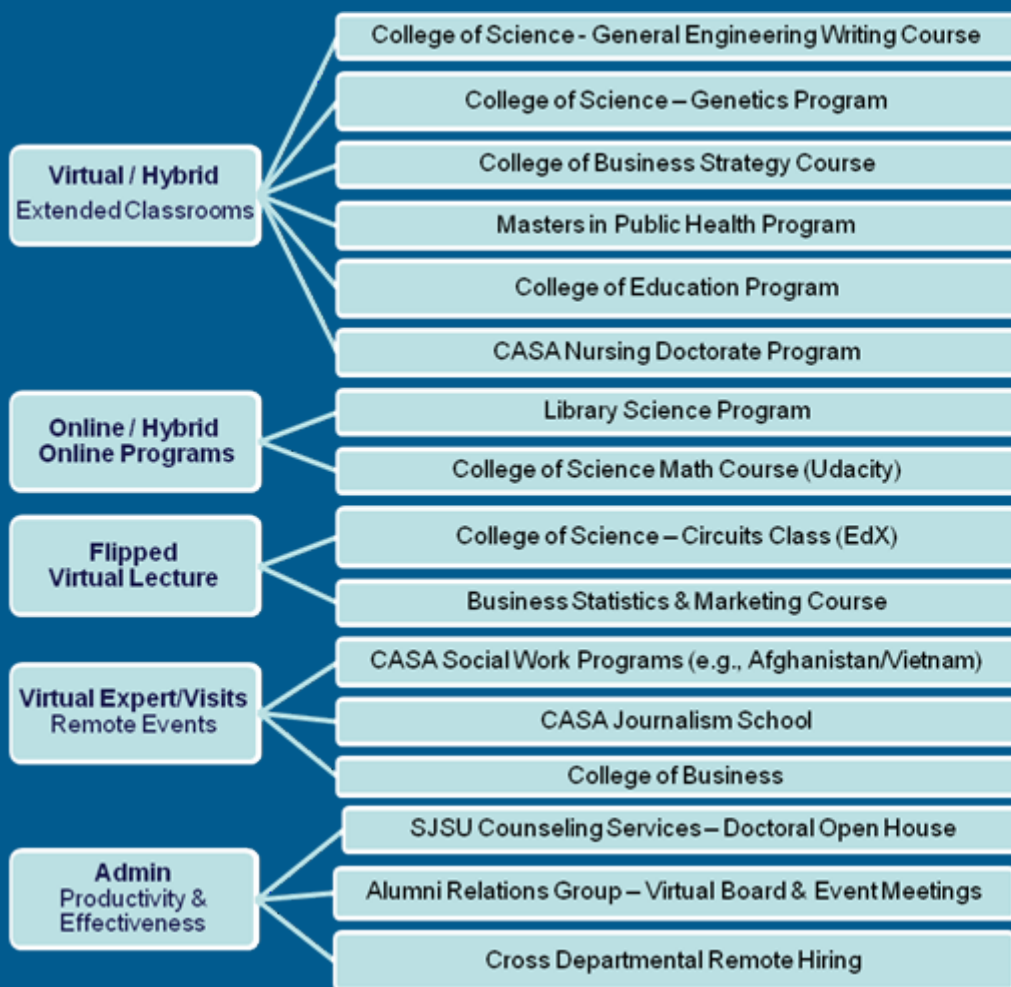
Virtual / Hybrid
Extended Classrooms

College of Science - General Engineering Writing Course

College of Science – Genetics Program

College of Business Strategy Course

Masters in Public Health Program

College of Education Program

CASA Nursing Doctorate Program

Online / Hybrid
Online Programs

Library Science Program

College of Science Math Course (Udacity)

Flipped
Virtual Lecture

College of Science – Circuits Class (EdX)

Business Statistics & Marketing Course

Virtual Expert/Visits
Remote Events

CASA Social Work Programs (e.g., Afghanistan/Vietnam)

CASA Journalism School

College of Business

Admin
Productivity & Effectiveness

SJSU Counseling Services – Doctoral Open House

Alumni Relations Group – Virtual Board & Event Meetings

Cross Departmental Remote Hiring